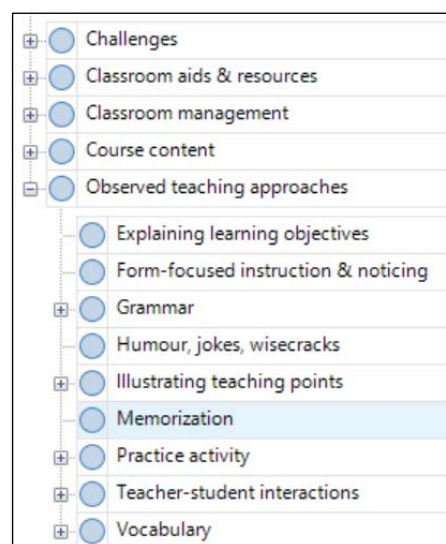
Challenges
Classroom aids & resources
Classroom management
Course content
Observed teaching approaches
Explaining learning objectives
Form-focused instruction & noticing
Grammar
Humour, jokes, wisecracks
Illustrating teaching points
Memorization
Practice activity
Teacher-student interactions
Vocabulary